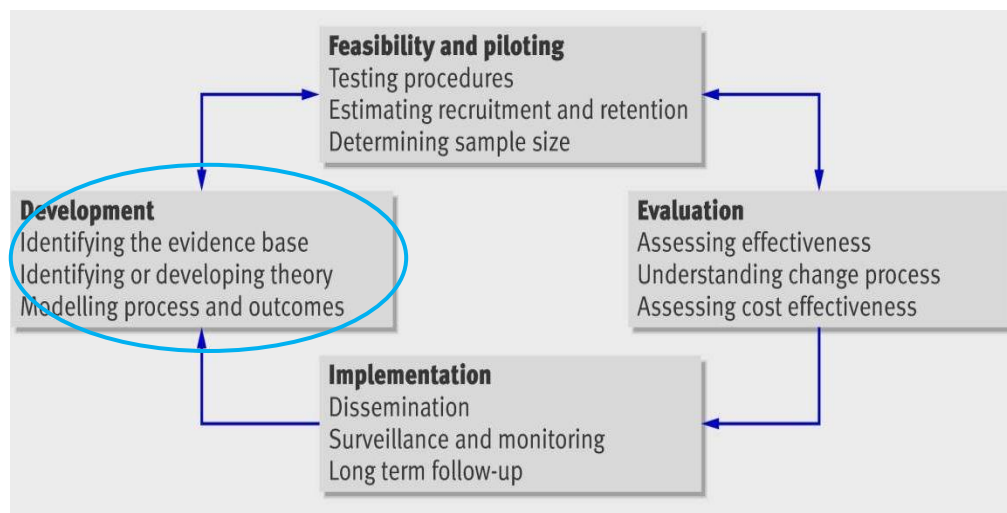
**Feasibility and piloting**
Testing procedures
Estimating recruitment and retention
Determining sample size

**Development**
Identifying the evidence base
Identifying or developing theory
Modelling process and outcomes

**Evaluation**
Assessing effectiveness
Understanding change process
Assessing cost effectiveness

**Implementation**
Dissemination
Surveillance and monitoring
Long term follow-up